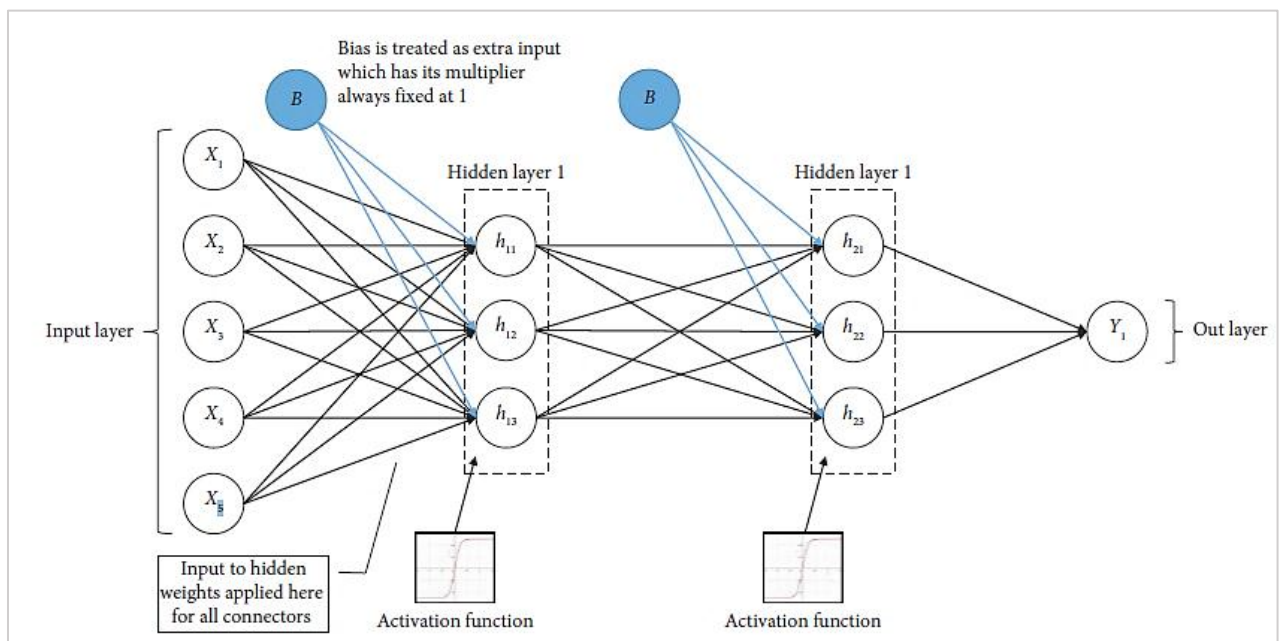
Bias is treated as extra input which has its multiplier always fixed at 1

$B$

$B$

Hidden layer 1

Hidden layer 1

Input layer

$X_1$

$X_2$

$X_3$

$X_4$

$X_5$

$h_{11}$

$h_{12}$

$h_{13}$

$h_{21}$

$h_{22}$

$h_{23}$

$Y_1$

Out layer

Input to hidden weights applied here for all connectors

Activation function

Activation function